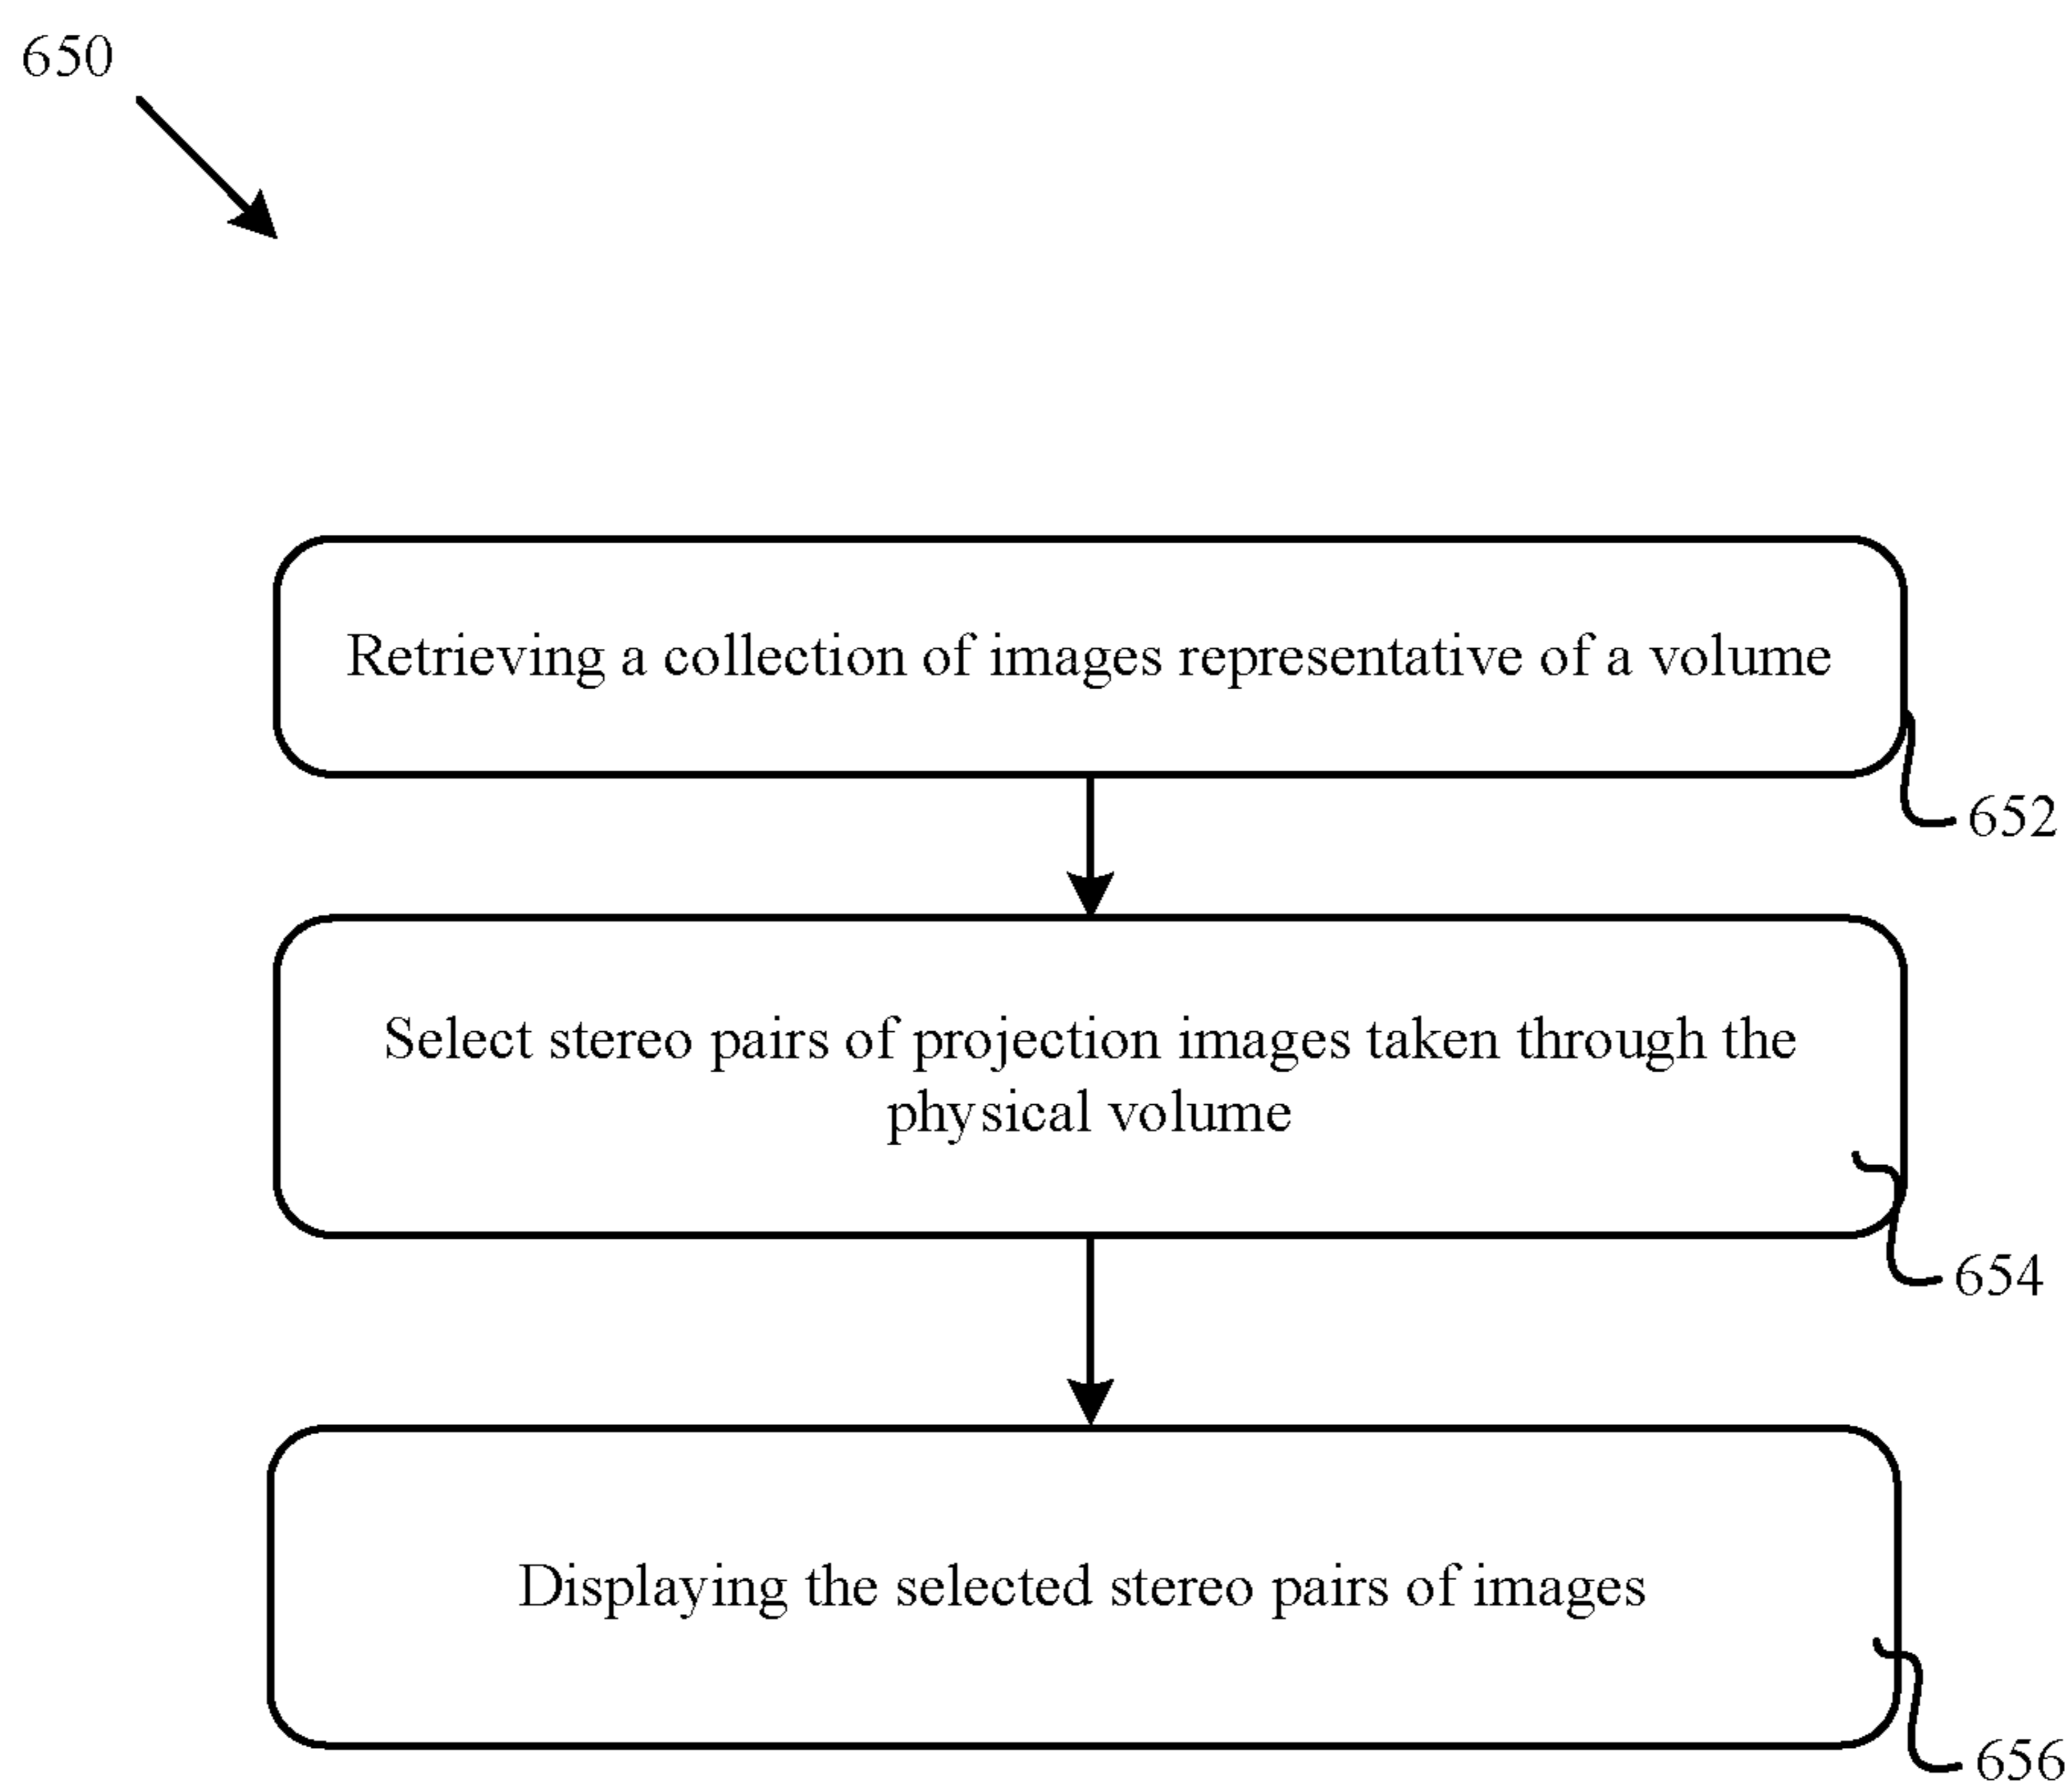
650

Retrieving a collection of images representative of a volume

652

Select stereo pairs of projection images taken through the physical volume

654

Displaying the selected stereo pairs of images

656